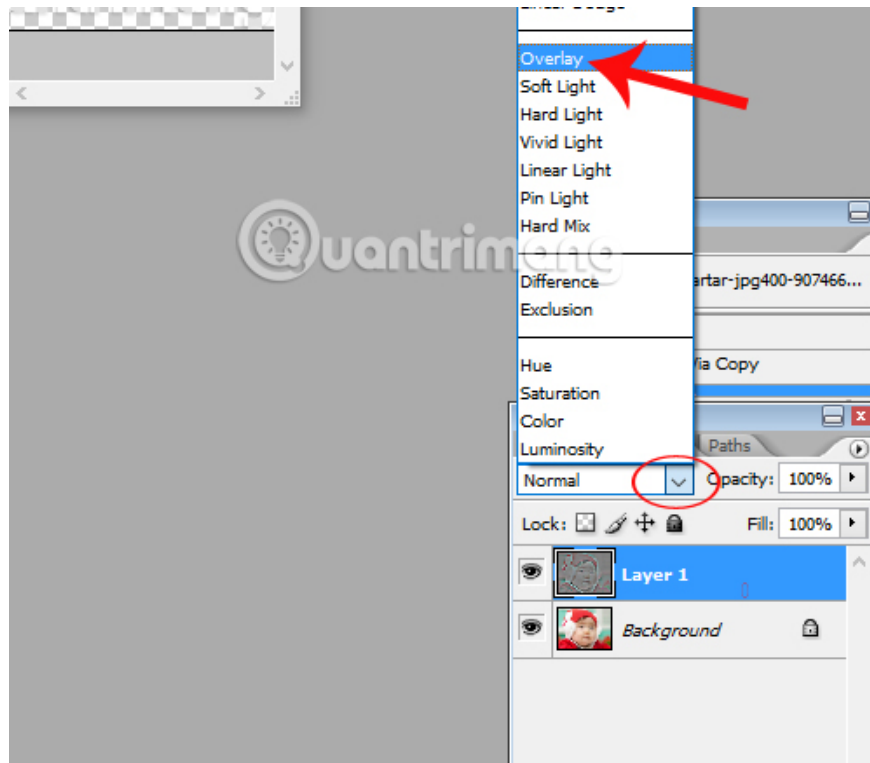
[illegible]

Overlay
Soft Light
Hard Light
Vivid Light
Linear Light
Pin Light
Hard Mix

Difference
Exclusion

Hue
Saturation
Color
Luminosity

Quantrimang

artar-jpg400-907466...

Via Copy

Paths

Normal
Opacity: 100%

Lock:
Fill: 100%

Layer 1
Background